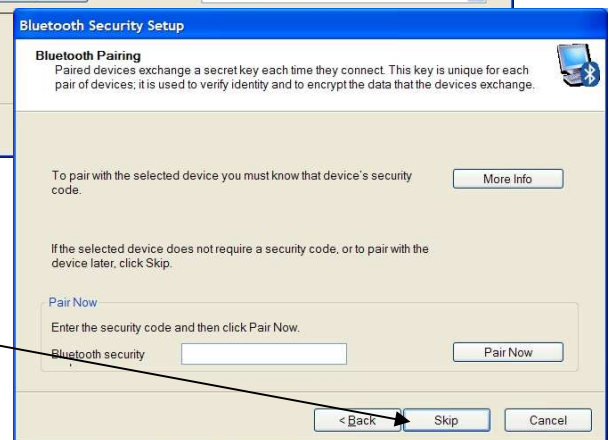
Bluetooth Security Setup

Bluetooth Pairing
Paired devices exchange a secret key each time they connect. This key is unique for each pair of devices; it is used to verify identity and to encrypt the data that the devices exchange.

To pair with the selected device you must know that device's security code.

More Info

If the selected device does not require a security code, or to pair with the device later, click Skip.

Pair Now
Enter the security code and then click Pair Now.
Bluetooth security

Pair Now

< Back
Skip
Cancel